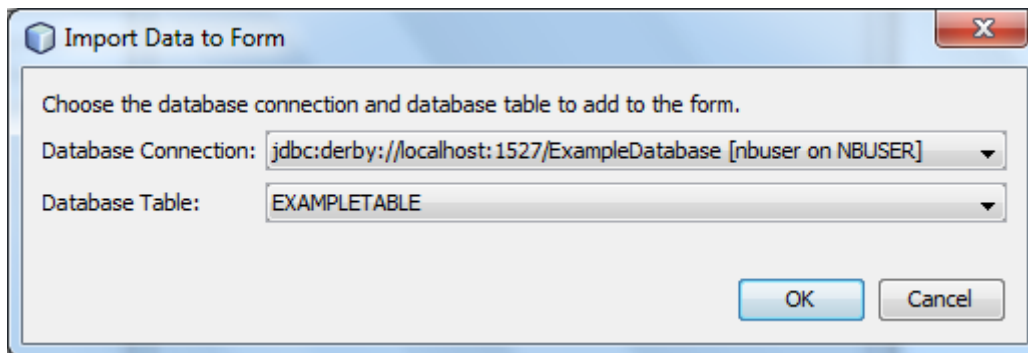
Import Data to Form

Choose the database connection and database table to add to the form.

Database Connection: jdbc:derby://localhost:1527/ExampleDatabase [nbuser on NBUSER]

Database Table: EXAMPLETABLE

OK Cancel